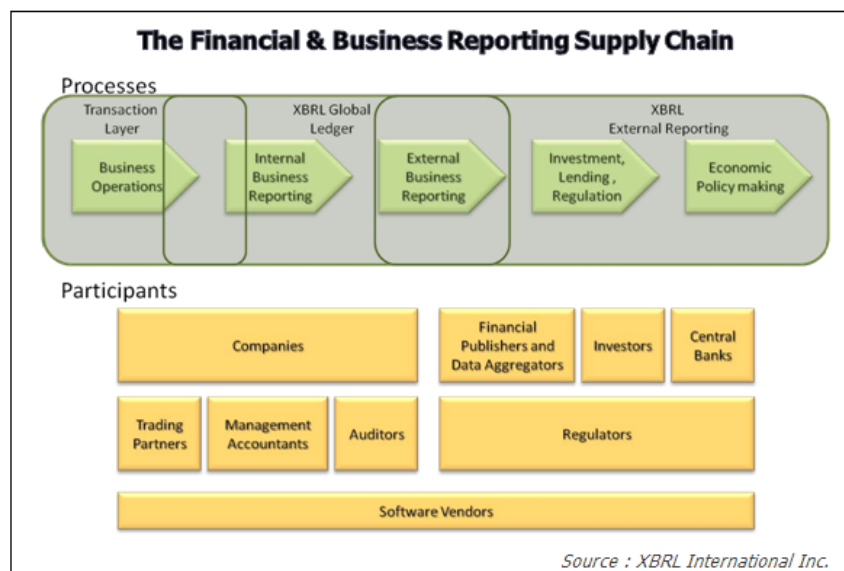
The Financial & Business Reporting Supply Chain

Processes

Transaction Layer

XBRL Global Ledger

XBRL External Reporting

Business Operations

Internal Business Reporting

External Business Reporting

Investment, Lending , Regulation

Economic Policy making

Participants

Companies

Financial Publishers and Data Aggregators

Investors

Central Banks

Trading Partners

Management Accountants

Auditors

Regulators

Software Vendors

Source : XBRL International Inc.